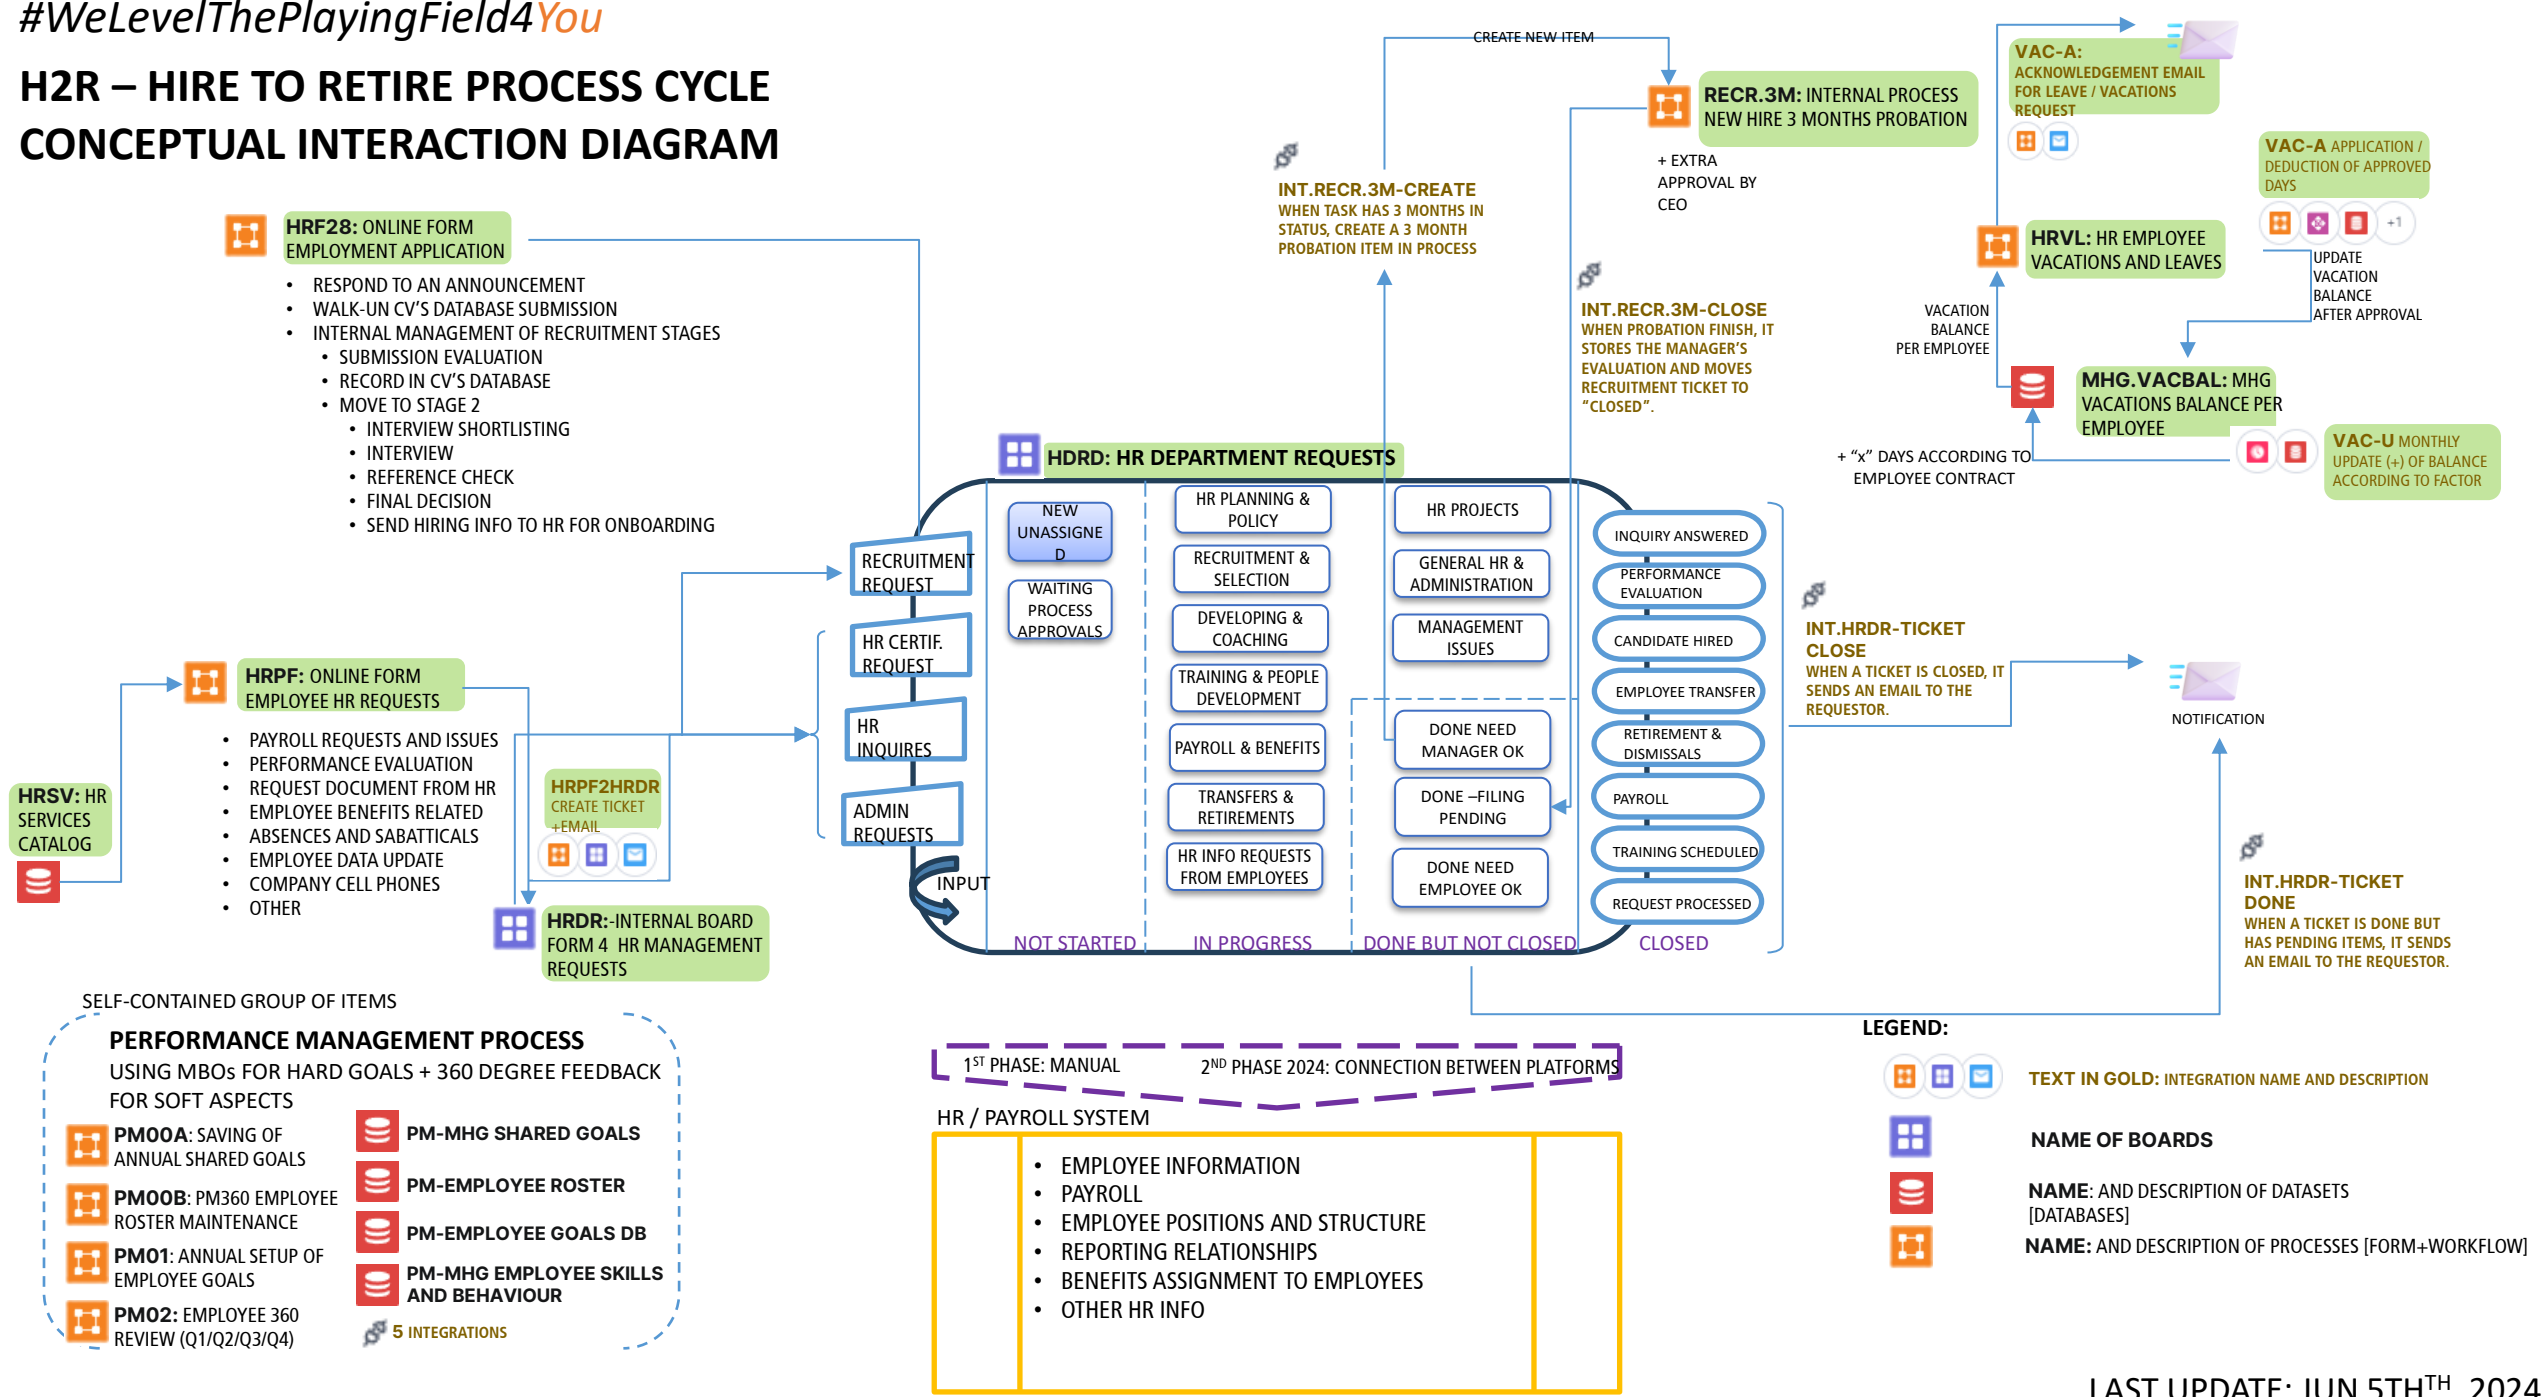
#WeLevelThePlayingField4You

H2R – HIRE TO RETIRE PROCESS CYCLE
CONCEPTUAL INTERACTION DIAGRAM

HRF28: ONLINE FORM EMPLOYMENT APPLICATION

- RESPOND TO AN ANNOUNCEMENT
- WALK-UN CV'S DATABASE SUBMISSION
- INTERNAL MANAGEMENT OF RECRUITMENT STAGES
  - SUBMISSION EVALUATION
  - RECORD IN CV'S DATABASE
  - MOVE TO STAGE 2
    - INTERVIEW SHORTLISTING
    - INTERVIEW
    - REFERENCE CHECK
    - FINAL DECISION
    - SEND HIRING INFO TO HR FOR ONBOARDING

CREATE NEW ITEM

INT.RECR.3M-CREATE
WHEN TASK HAS 3 MONTHS IN STATUS, CREATE A 3 MONTH PROBATION ITEM IN PROCESS

RECR.3M: INTERNAL PROCESS NEW HIRE 3 MONTHS PROBATION

+ EXTRA APPROVAL BY CEO

INT.RECR.3M-CLOSE
WHEN PROBATION FINISH, IT STORES THE MANAGER'S EVALUATION AND MOVES RECRUITMENT TICKET TO "CLOSED".

VAC-A: ACKNOWLEDGEMENT EMAIL FOR LEAVE / VACATIONS REQUEST

VAC-A APPLICATION / DEDUCTION OF APPROVED DAYS

+1

HRVL: HR EMPLOYEE VACATIONS AND LEAVES

UPDATE VACATION BALANCE AFTER APPROVAL

VACATION BALANCE PER EMPLOYEE

MHG.VACBAL: MHG VACATIONS BALANCE PER EMPLOYEE

+ "x" DAYS ACCORDING TO EMPLOYEE CONTRACT

VAC-U MONTHLY UPDATE (+) OF BALANCE ACCORDING TO FACTOR

HRDR: HR DEPARTMENT REQUESTS

RECRUITMENT REQUEST
HR CERTIF. REQUEST
HR INQUIRES
ADMIN REQUESTS
INPUT

NEW UNASSIGNE D
WAITING PROCESS APPROVALS

HR PLANNING & POLICY
RECRUITMENT & SELECTION
DEVELOPING & COACHING
TRAINING & PEOPLE DEVELOPMENT
PAYROLL & BENEFITS
TRANSFERS & RETIREMENTS
HR INFO REQUESTS FROM EMPLOYEES

HR PROJECTS
GENERAL HR & ADMINISTRATION
MANAGEMENT ISSUES
DONE NEED MANAGER OK
DONE –FILING PENDING
DONE NEED EMPLOYEE OK

INQUIRY ANSWERED
PERFORMANCE EVALUATION
CANDIDATE HIRED
EMPLOYEE TRANSFER
RETIREMENT & DISMISSALS
PAYROLL
TRAINING SCHEDULED
REQUEST PROCESSED

NOT STARTED
IN PROGRESS
DONE BUT NOT CLOSED
CLOSED

INT.HRDR-TICKET CLOSE
WHEN A TICKET IS CLOSED, IT SENDS AN EMAIL TO THE REQUESTOR.

NOTIFICATION

INT.HRDR-TICKET DONE
WHEN A TICKET IS DONE BUT HAS PENDING ITEMS, IT SENDS AN EMAIL TO THE REQUESTOR.

HRPF: ONLINE FORM EMPLOYEE HR REQUESTS

- PAYROLL REQUESTS AND ISSUES
- PERFORMANCE EVALUATION
- REQUEST DOCUMENT FROM HR
- EMPLOYEE BENEFITS RELATED
- ABSENCES AND SABBATICALS
- EMPLOYEE DATA UPDATE
- COMPANY CELL PHONES
- OTHER

HRSV: HR SERVICES CATALOG

HRPF2HRDR
CREATE TICKET +EMAIL

HRDR:-INTERNAL BOARD FORM 4 HR MANAGEMENT REQUESTS

SELF-CONTAINED GROUP OF ITEMS

PERFORMANCE MANAGEMENT PROCESS
USING MBOs FOR HARD GOALS + 360 DEGREE FEEDBACK FOR SOFT ASPECTS

PM00A: SAVING OF ANNUAL SHARED GOALS
PM00B: PM360 EMPLOYEE ROSTER MAINTENANCE
PM01: ANNUAL SETUP OF EMPLOYEE GOALS
PM02: EMPLOYEE 360 REVIEW (Q1/Q2/Q3/Q4)

PM-MHG SHARED GOALS
PM-EMPLOYEE ROSTER
PM-EMPLOYEE GOALS DB
PM-MHG EMPLOYEE SKILLS AND BEHAVIOUR
5 INTEGRATIONS

$1^{ST}$ PHASE: MANUAL
$2^{ND}$ PHASE 2024: CONNECTION BETWEEN PLATFORMS

HR / PAYROLL SYSTEM

- EMPLOYEE INFORMATION
- PAYROLL
- EMPLOYEE POSITIONS AND STRUCTURE
- REPORTING RELATIONSHIPS
- BENEFITS ASSIGNMENT TO EMPLOYEES
- OTHER HR INFO

LEGEND:
TEXT IN GOLD: INTEGRATION NAME AND DESCRIPTION
NAME OF BOARDS
NAME: AND DESCRIPTION OF DATASETS [DATABASES]
NAME: AND DESCRIPTION OF PROCESSES [FORM+WORKFLOW]

LAST UPDATE: JUN $5TH^{TH}$ 2024